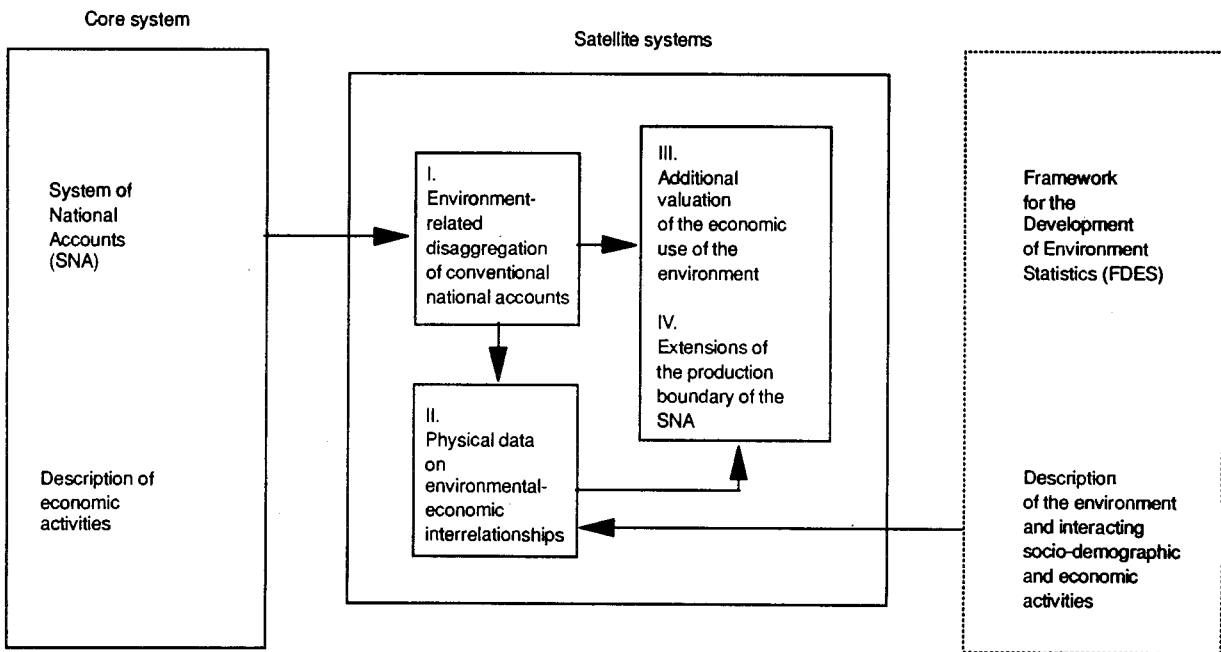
Core system

System of National Accounts (SNA)

Description of economic activities

Satellite systems

I. Environment-related disaggregation of conventional national accounts

II. Physical data on environmental-economic interrelationships

III. Additional valuation of the economic use of the environment

IV. Extensions of the production boundary of the SNA

Framework for the Development of Environment Statistics (FDES)

Description of the environment and interacting socio-demographic and economic activities